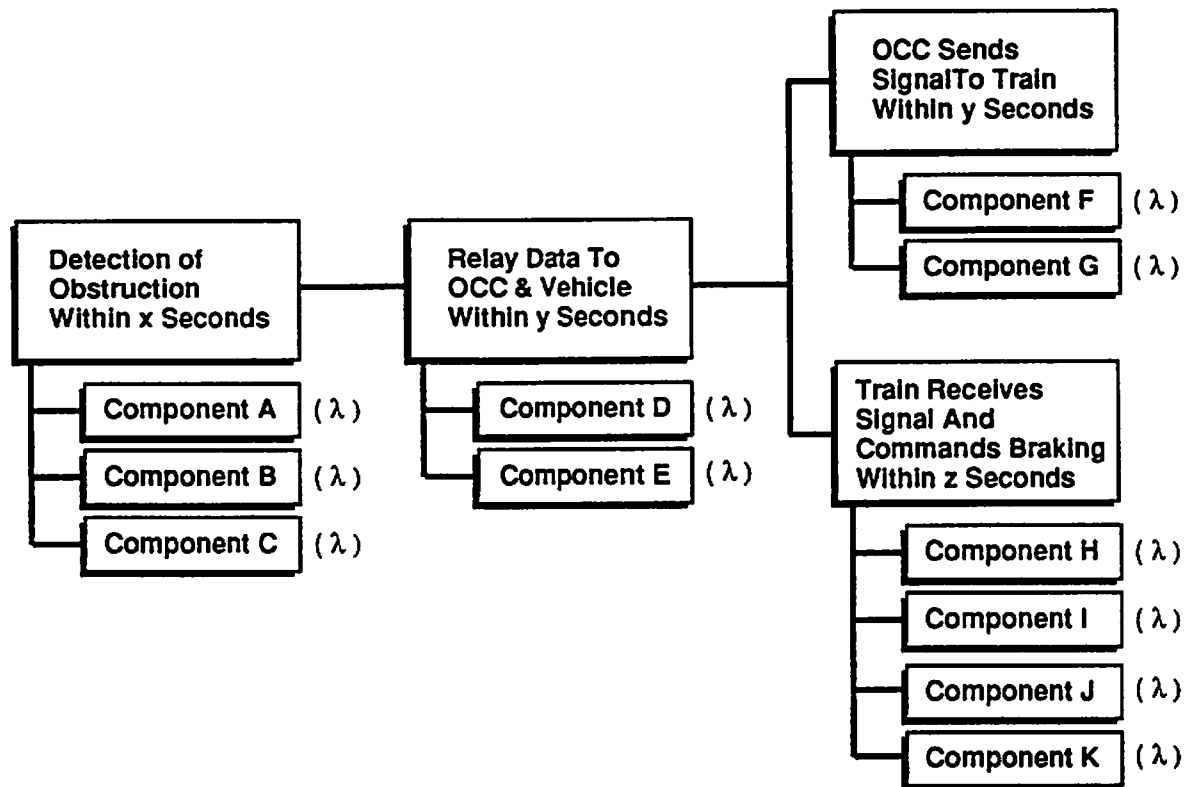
Detection of Obstruction Within x Seconds

Component A $(\lambda)$

Component B $(\lambda)$

Component C $(\lambda)$

Relay Data To OCC & Vehicle Within y Seconds

Component D $(\lambda)$

Component E $(\lambda)$

OCC Sends SignalTo Train Within y Seconds

Component F $(\lambda)$

Component G $(\lambda)$

Train Receives Signal And Commands Braking Within z Seconds

Component H $(\lambda)$

Component I $(\lambda)$

Component J $(\lambda)$

Component K $(\lambda)$